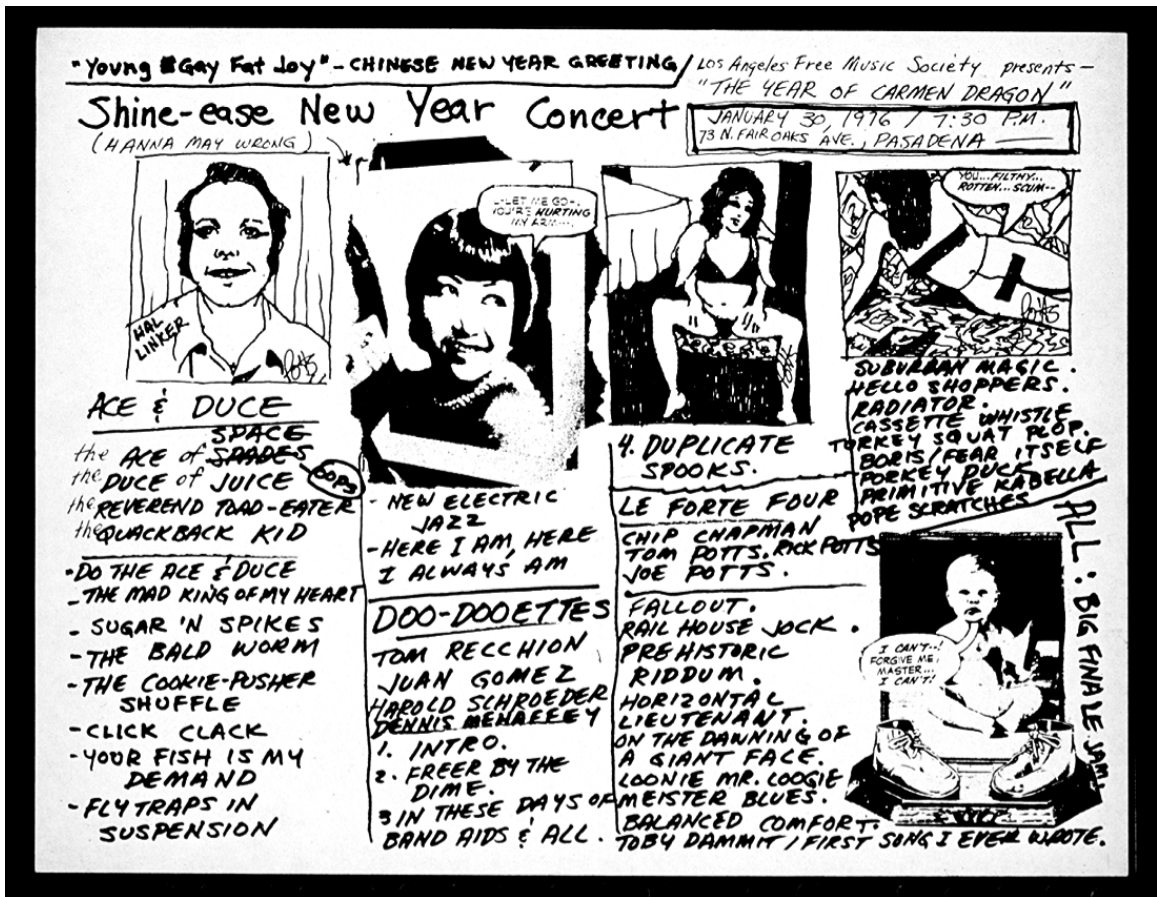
"Young #Gay Fat Joy" - CHINESE NEW YEAR GREETING / Los Angeles Free Music Society presents — "THE YEAR OF CARMEN DRAGON"

Shine-ease New Year Concert
(HANNA MAY WRONG)

JANUARY 30, 1976 / 7:30 P.M.
73 N. FAIR OAKS AVE., PASADENA

HAL LINKER

LET ME GO-- YOU'RE HURTING MY ARM....

YOU... FILTHY... ROTTEN... SCUM--

ACE & DUCE
the ACE of ~~SPADES~~ SPACE
the DUCE of JUICE OOPS
the REVEREND TOAD-EATER
the QUACKBACK KID

-DO THE ACE & DUCE
-THE MAD KING OF MY HEART
-SUGAR 'N SPIKES
-THE BALD WORM
-THE COOKIE-PUSHER SHUFFLE
-CLICK CLACK
-YOUR FISH IS MY DEMAND
-FLYTRAPS IN SUSPENSION

-NEW ELECTRIC JAZZ
-HERE I AM, HERE I ALWAYS AM

DOO-DOOETTES
TOM RECCHION
JUAN GOMEZ
HAROLD SCHROEDER
DENNIS MEHAFFEY
1. INTRO.
2. FREER BY THE DIME.
3. IN THESE DAYS OF BAND AIDS & ALL.

4. DUPLICATE SPOOKS.

LE FORTE FOUR
CHIP CHAPMAN
TOM POTTS. RICK POTTS
JOE POTTS.

FALLOUT.
RAIL HOUSE JOCK.
PREHISTORIC RIDDUM.
HORIZONTAL LIEUTENANT.
ON THE DAWNING OF A GIANT FACE.
LOONIE MR. COOGIE MEISTER BLUES.
BALANCED COMFORT.
TOBY DAMMIT / FIRST SONG I EVER WROTE.

SUBURBAN MAGIC.
HELLO SHOPPERS.
RADIATOR.
CASSETTE WHISTLE
TURKEY SQUAT PLOP.
BORIS / FEAR ITSELF
PORKEY DUCK
PRIMITIVE KABELLA
POPE SCRATCHES

I CAN'T--! FORGIVE ME, MASTER... I CAN'T!

ALL: BIG FINALE JAM.